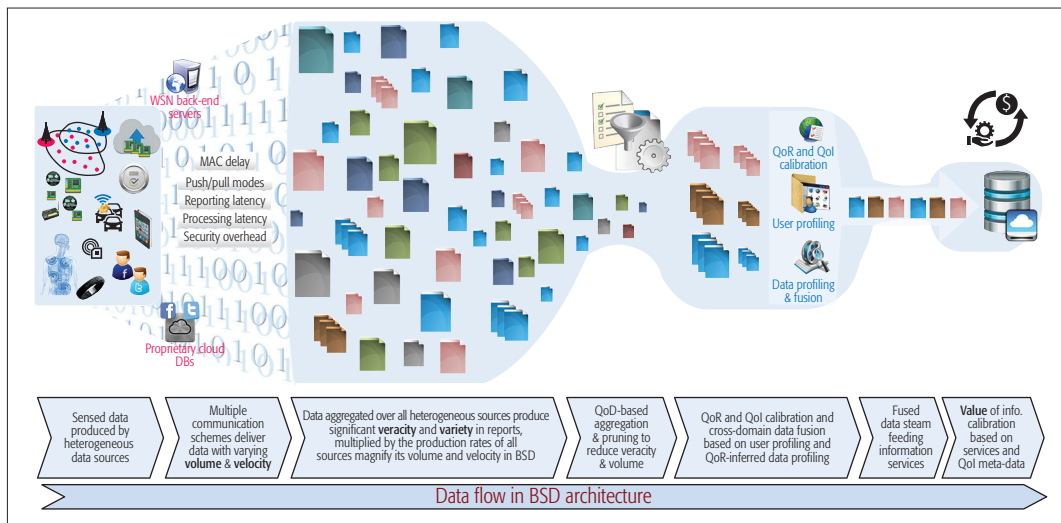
WSN back-end servers

MAC delay
Push/pull modes
Reporting latency
Processing latency
Security overhead

Proprietary cloud DBs

QoR and QoI calibration

User profiling

Data profiling & fusion

Sensed data produced by heterogeneous data sources

Multiple communication schemes deliver data with varying **volume** & **velocity**

Data aggregated over all heterogeneous sources produce significant **veracity** and **variety** in reports, multiplied by the production rates of all sources magnify its volume and velocity in BSD

QoD-based aggregation & pruning to reduce veracity & volume

QoR and QoI calibration and cross-domain data fusion based on user profiling and QoR-inferred data profiling

Fused data steam feeding information services

**Value** of info. calibration based on services and QoI meta-data

Data flow in BSD architecture